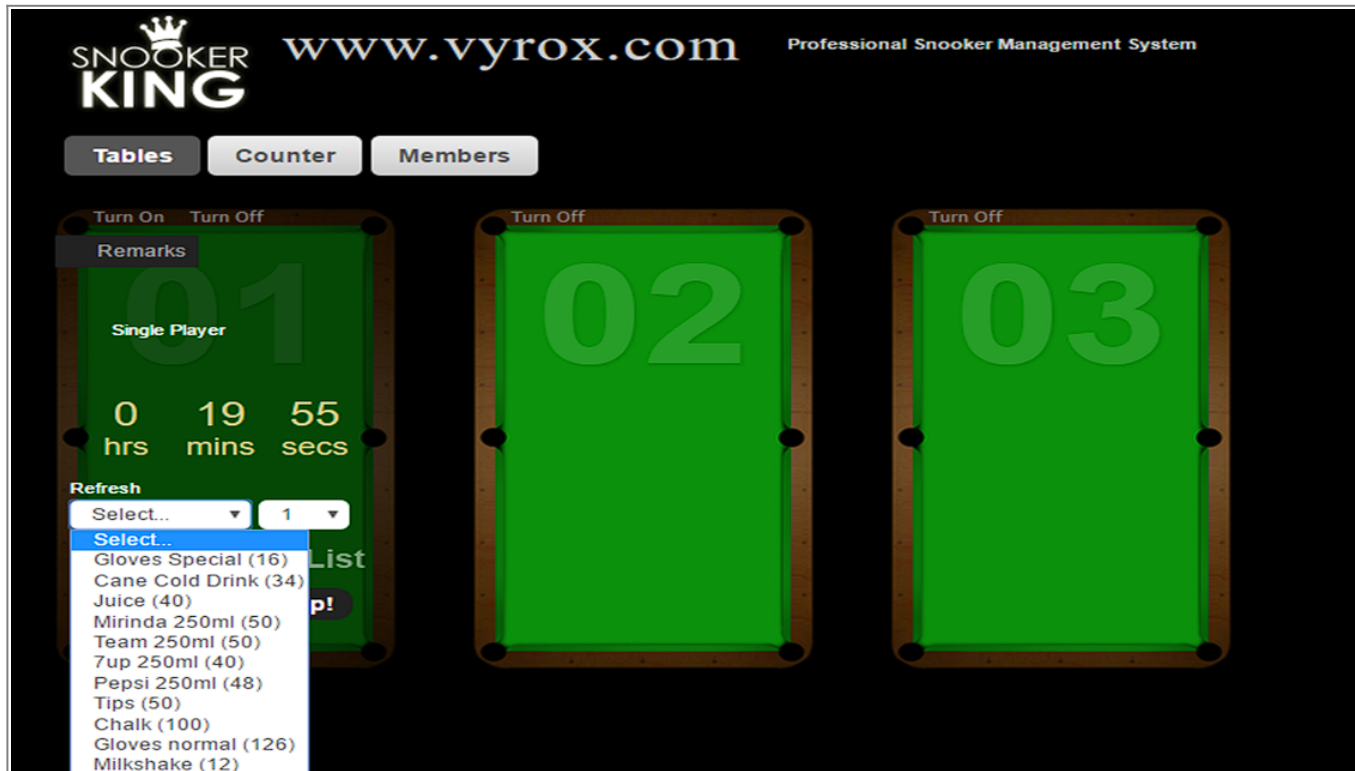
SNOOKER KING

www.vyrox.com

Professional Snooker Management System

Tables Counter Members

Turn On Turn Off

Remarks

01

Single Player

0 hrs 19 mins 55 secs

Refresh

Select... 1

Select...
Gloves Special (16)
Cane Cold Drink (34)
Juice (40)
Mirinda 250ml (50)
Team 250ml (50)
7up 250ml (40)
Pepsi 250ml (48)
Tips (50)
Chalk (100)
Gloves normal (126)
Milkshake (12)

List

p!

Turn Off

02

Turn Off

03